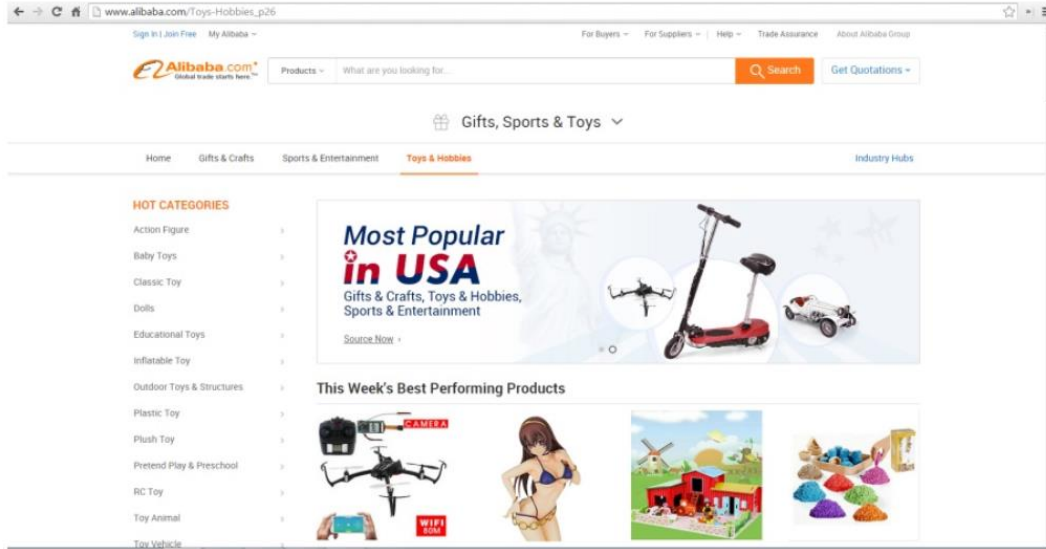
www.alibaba.com/Toys-Hobbies_p26

Sign In | Join Free My Alibaba

For Buyers For Suppliers Help Trade Assurance About Alibaba Group

Alibaba.com Global trade starts here.

Products What are you looking for... Search Get Quotations

Gifts, Sports & Toys

Home Gifts & Crafts Sports & Entertainment Toys & Hobbies Industry Hubs

HOT CATEGORIES

Action Figure
Baby Toys
Classic Toy
Dolls
Educational Toys
Inflatable Toy
Outdoor Toys & Structures
Plastic Toy
Plush Toy
Pretend Play & Preschool
RC Toy
Toy Animal
Toy Vehicle

Most Popular in USA

Gifts & Crafts, Toys & Hobbies, Sports & Entertainment

Source Now

This Week's Best Performing Products

CAMERA

WIFI 80M